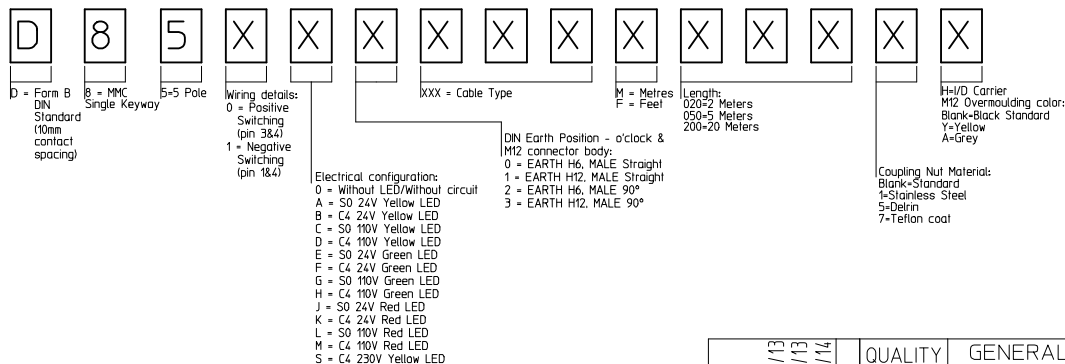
D 8 5 X X X X X X X X X X X X

D = Form B DIN Standard (10mm contact spacing)

8 = MMC Single Keyway

5=5 Pole

Wiring details:
0 = Positive Switching (pin 3&4)
1 = Negative Switching (pin 1&4)

Electrical configuration:
0 = Without LED/Without circuit
A = S0 24V Yellow LED
B = C4 24V Yellow LED
C = S0 110V Yellow LED
D = C4 110V Yellow LED
E = S0 24V Green LED
F = C4 24V Green LED
G = S0 110V Green LED
H = C4 110V Green LED
J = S0 24V Red LED
K = C4 24V Red LED
L = S0 110V Red LED
M = C4 110V Red LED
S = C4 230V Yellow LED

XXX = Cable Type

DIN Earth Position - o'clock & M12 connector body:
0 = EARTH H6, MALE Straight
1 = EARTH H12, MALE Straight
2 = EARTH H6, MALE 90°
3 = EARTH H12, MALE 90°

M = Metres
F = Feet

Length:
020=2 Meters
050=5 Meters
200=20 Meters

Coupling Nut Material:
Blank=Standard
1=Stainless Steel
5=Delrin
7=Teflon coat

H=I/D Carrier
M12 Overmoulding color:
Blank=Black Standard
Y=Yellow
A=Grey

/13 /13 /14 QUALITY GENERAL